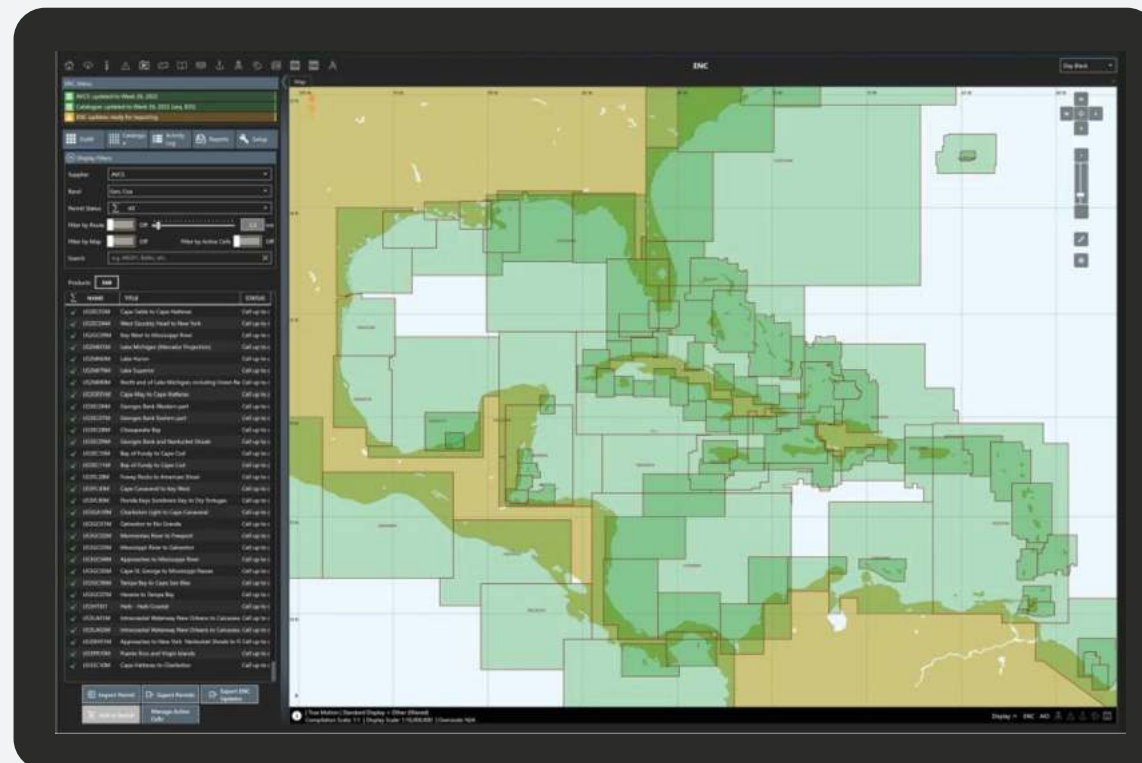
ENC

Day Black

ENC Status

AVCS updated to Week 26, 2022

Catalogue updated to Week 26, 2022 (sev. 835)

ENC Updates ready for Importing

Build

Catalogue

Activity Log

Reports

Setup

Display Filters

Supplier AVCS

Band

Permit Status All

Filter by Route Off

Filter by Map Off

Filter by Active Cells Off

Search

Products

| NAME | TITLE | STATUS |
|---|---|---|
| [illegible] | Cape Sable to Cape Hatteras | Call up to |
| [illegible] | West Quoddy Head to New York | Call up to |
| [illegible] | Key West to Mississippi River | Call up to |
| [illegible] | Lake Michigan (Mercator Projection) | Call up to |
| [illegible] | Lake Huron | Call up to |
| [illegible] | Lake Superior | Call up to |
| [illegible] | North end of Lake Michigan including Green Bay | Call up to |
| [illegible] | Cape May to Cape Hatteras | Call up to |
| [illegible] | Georges Bank Western part | Call up to |
| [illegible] | Georges Bank Eastern part | Call up to |
| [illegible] | Chesapeake Bay | Call up to |
| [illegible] | Georges Bank and Nantucket Shoals | Call up to |
| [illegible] | Bay of Fundy to Cape Cod | Call up to |
| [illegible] | Bay of Fundy to Cape Cod | Call up to |
| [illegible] | Fowey Rocks to American Shoal | Call up to |
| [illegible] | Cape Canaveral to Key West | Call up to |
| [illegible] | Florida Keys Sombrero Key to Dry Tortugas | Call up to |
| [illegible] | Charleston Light to Cape Canaveral | Call up to |
| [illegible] | Galveston to Rio Grande | Call up to |
| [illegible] | Mermentau River to Freeport | Call up to |
| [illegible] | Mississippi River to Galveston | Call up to |
| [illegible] | Approaches to Mississippi River | Call up to |
| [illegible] | Cape St. George to Mississippi Passes | Call up to |
| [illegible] | Tampa Bay to Cape San Blas | Call up to |
| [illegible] | Havana to Tampa Bay | Call up to |
| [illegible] | Haiti - Haiti Coastal | Call up to |
| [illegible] | Intracoastal Waterway New Orleans to Calcasieu | Call up to |
| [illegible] | Intracoastal Waterway New Orleans to Calcasieu | Call up to |
| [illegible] | Approaches to New York Nantucket Shoals to F | Call up to |
| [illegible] | Puerto Rico and Virgin Islands | Call up to |
| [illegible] | Cape Hatteras to Charleston | Call up to |

Import Permit

Export Permits

Export ENC Updates

Add a Permit

Manage Active Cells

True Motion | Standard Display + Other (Filtered)
Compilation Scale: 1:1 | Display Scale: 1:10,000,000 | Overscale: N/A

Display ENC AIO